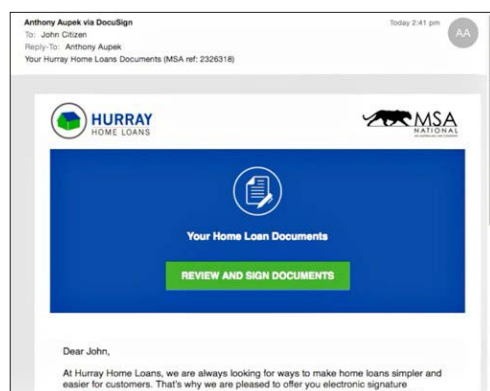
Anthony Aupek via DocuSign
To: John Citizen
Reply-To: Anthony Aupek
Your Hurray Home Loans Documents (MSA ref: 2326318)

Today 2:41 pm

AA

HURRAY
HOME LOANS

MSA
NATIONAL

Your Home Loan Documents

REVIEW AND SIGN DOCUMENTS

Dear John,

At Hurray Home Loans, we are always looking for ways to make home loans simpler and easier for customers. That's why we are pleased to offer you electronic signature